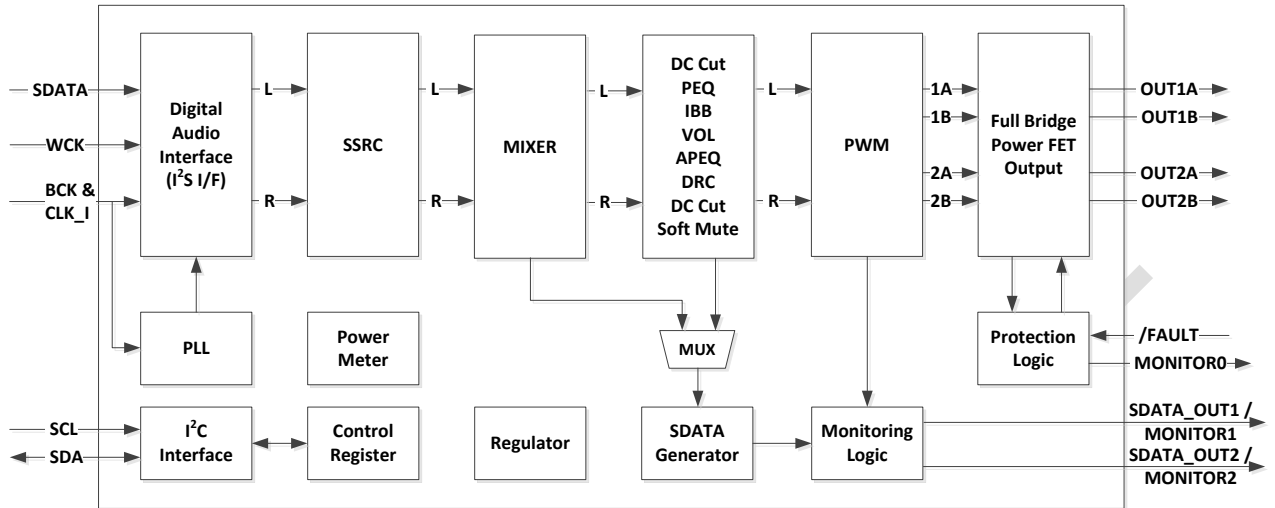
SDATA

WCK

BCK & CLK_I

Digital Audio Interface ($I^2S$ I/F)

L

R

SSRC

L

R

MIXER

L

R

DC Cut
PEQ
IBB
VOL
APEQ
DRC
DC Cut
Soft Mute

L

R

PWM

1A

1B

2A

2B

Full Bridge Power FET Output

OUT1A

OUT1B

OUT2A

OUT2B

PLL

Power Meter

MUX

Protection Logic

/FAULT

MONITOR0

SCL

SDA

$I^2C$ Interface

Control Register

Regulator

SDATA Generator

Monitoring Logic

SDATA_OUT1 / MONITOR1

SDATA_OUT2 / MONITOR2